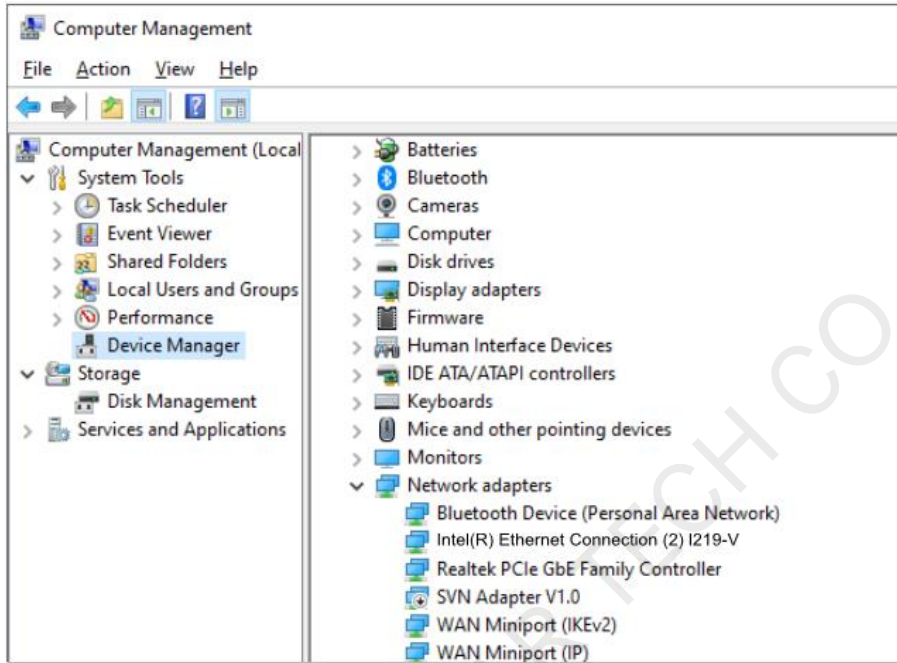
Computer Management

File Action View Help

Computer Management (Local
System Tools
Task Scheduler
Event Viewer
Shared Folders
Local Users and Groups
Performance
Device Manager
Storage
Disk Management
Services and Applications

Batteries
Bluetooth
Cameras
Computer
Disk drives
Display adapters
Firmware
Human Interface Devices
IDE ATA/ATAPI controllers
Keyboards
Mice and other pointing devices
Monitors
Network adapters
Bluetooth Device (Personal Area Network)
Intel(R) Ethernet Connection (2) I219-V
Realtek PCIe GbE Family Controller
SVN Adapter V1.0
WAN Miniport (IKEv2)
WAN Miniport (IP)

R TECH CO